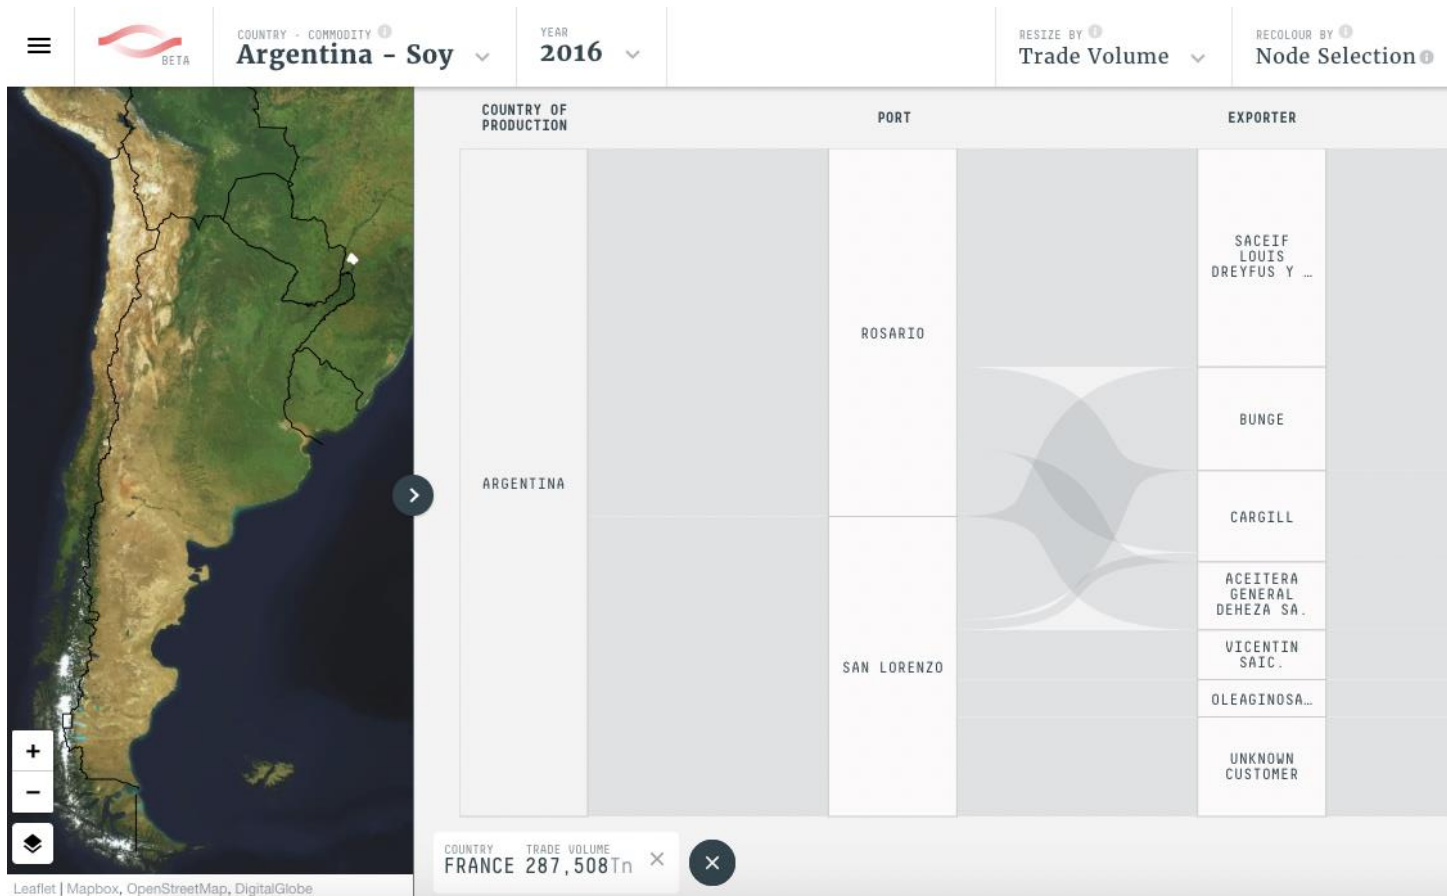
BETA

COUNTRY - COMMODITY
Argentina - Soy

YEAR
2016

RESIZE BY
Trade Volume

RECOLOUR BY
Node Selection

COUNTRY OF PRODUCTION

PORT

EXPORTER

ARGENTINA

ROSARIO

SAN LORENZO

SACEIF LOUIS DREYFUS Y …

BUNGE

CARGILL

ACEITERA GENERAL DEHEZA SA.

VICENTIN SAIC.

OLEAGINOSA…

UNKNOWN CUSTOMER

+
−

COUNTRY
FRANCE

TRADE VOLUME
287,508Tn

Leaflet | Mapbox, OpenStreetMap, DigitalGlobe